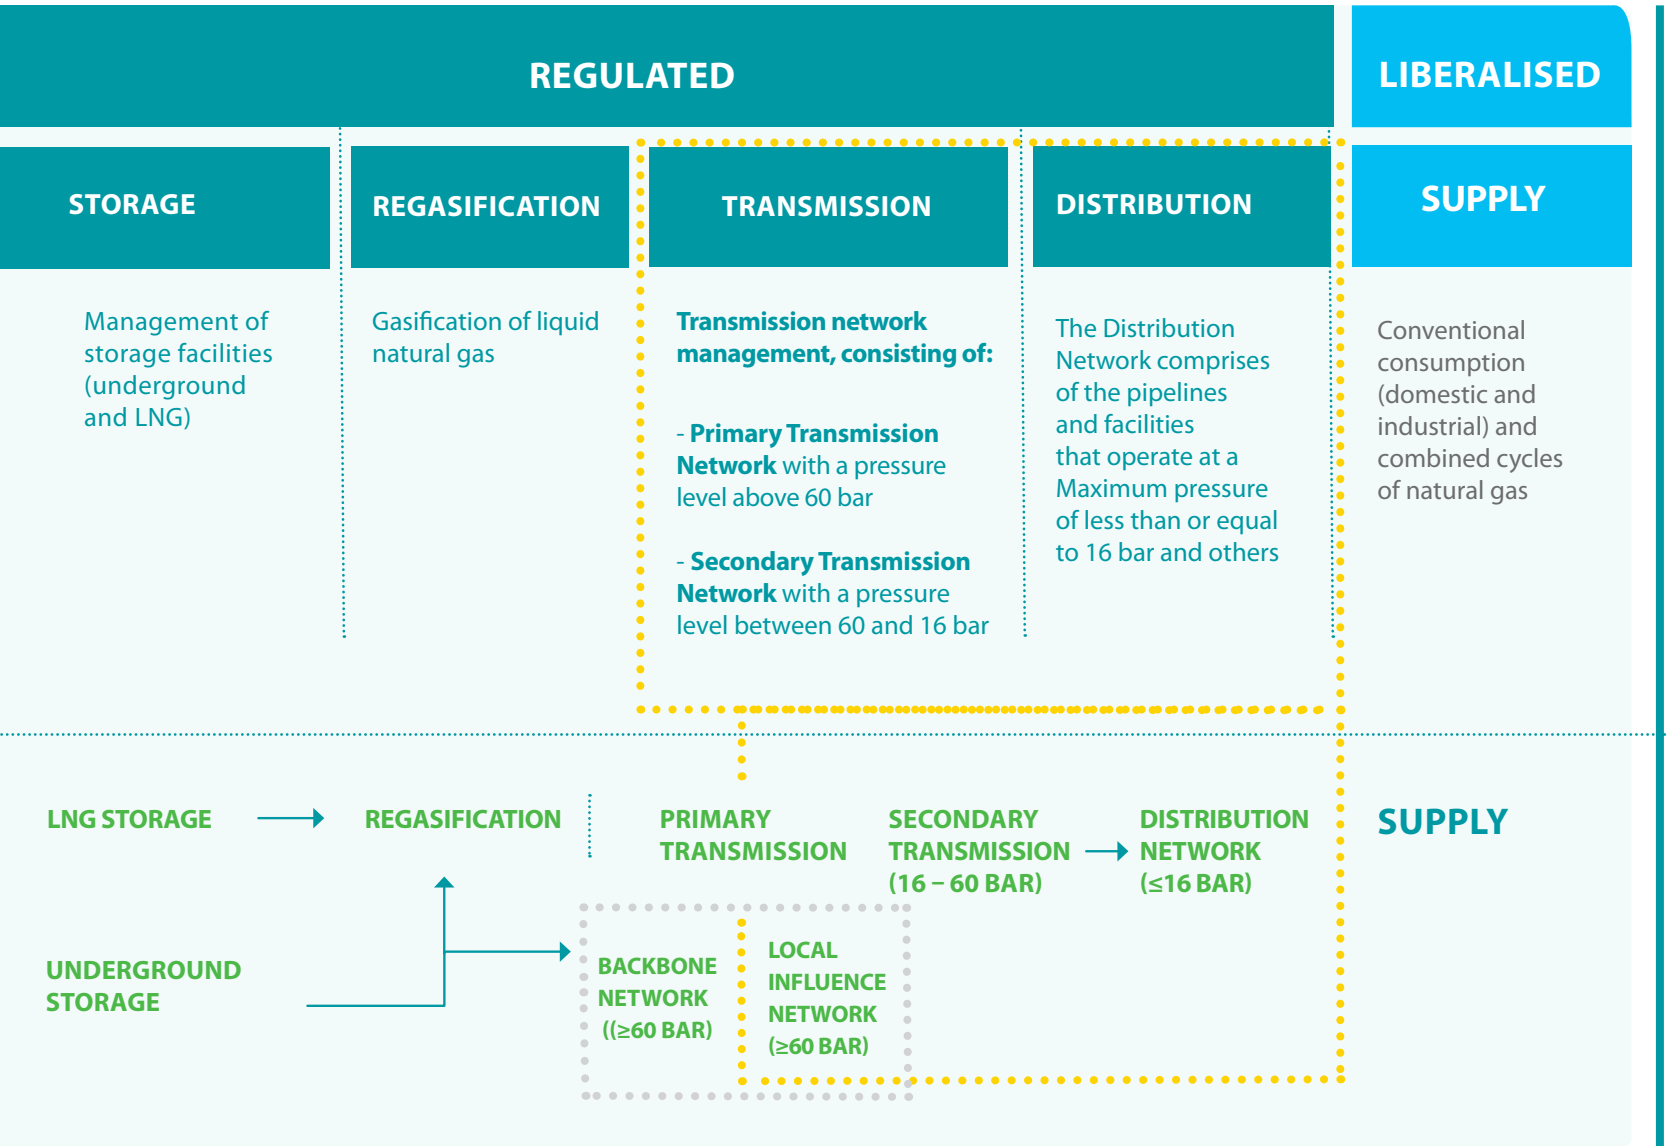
REGULATED

LIBERALISED

STORAGE

REGASIFICATION

TRANSMISSION

DISTRIBUTION

SUPPLY

Management of storage facilities (underground and LNG)

Gasification of liquid natural gas

**Transmission network management, consisting of:**

- **Primary Transmission Network** with a pressure level above 60 bar

- **Secondary Transmission Network** with a pressure level between 60 and 16 bar

The Distribution Network comprises of the pipelines and facilities that operate at a Maximum pressure of less than or equal to 16 bar and others

Conventional consumption (domestic and industrial) and combined cycles of natural gas

LNG STORAGE

REGASIFICATION

PRIMARY TRANSMISSION

SECONDARY TRANSMISSION (16 – 60 BAR)

DISTRIBUTION NETWORK (≤16 BAR)

SUPPLY

UNDERGROUND STORAGE

BACKBONE NETWORK ((≥60 BAR)

LOCAL INFLUENCE NETWORK (≥60 BAR)